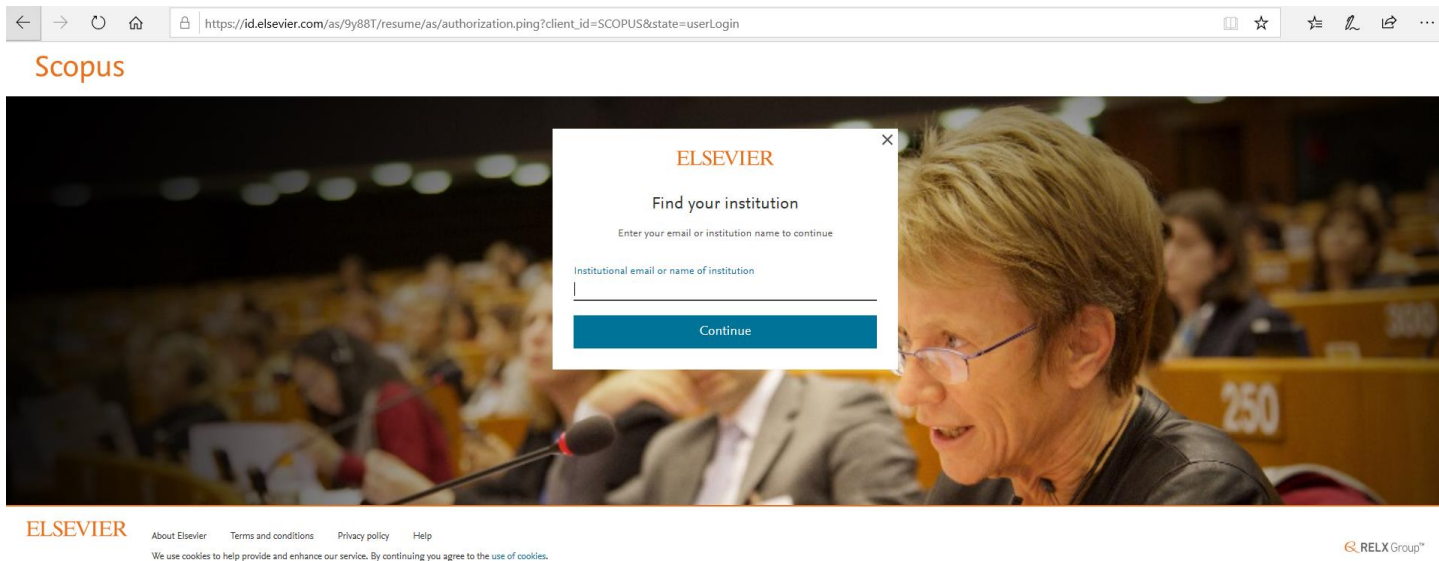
https://id.elsevier.com/as/9y88T/resume/as/authorization.ping?client_id=SCOPUS&state=userLogin

Scopus

ELSEVIER

Find your institution

Enter your email or institution name to continue

Institutional email or name of institution

Continue

250

ELSEVIER

About Elsevier Terms and conditions Privacy policy Help

We use cookies to help provide and enhance our service. By continuing you agree to the use of cookies.

RELX Group™